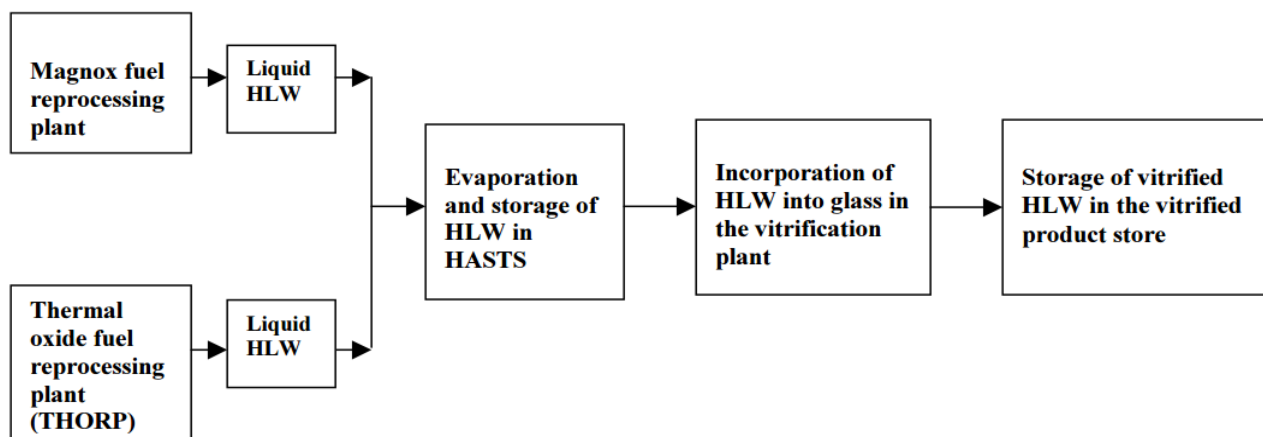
Magnox fuel reprocessing plant

Liquid HLW

Thermal oxide fuel reprocessing plant (THORP)

Liquid HLW

Evaporation and storage of HLW in HASTS

Incorporation of HLW into glass in the vitrification plant

Storage of vitrified HLW in the vitrified product store